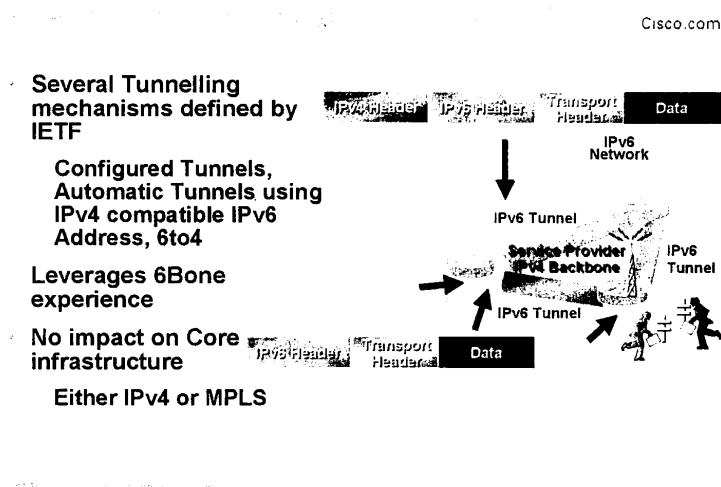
Cisco.com

Several Tunnelling mechanisms defined by IETF

Configured Tunnels, Automatic Tunnels using IPv4 compatible IPv6 Address, 6to4

Leverages 6Bone experience

No impact on Core infrastructure

Either IPv4 or MPLS

IPv4 Header | IPv6 Header | Transport Header | Data

IPv6 Network

IPv6 Tunnel

Service Provider IPv4 Backbone

IPv6 Tunnel

IPv6 Tunnel

IPv6 Header | Transport Header | Data